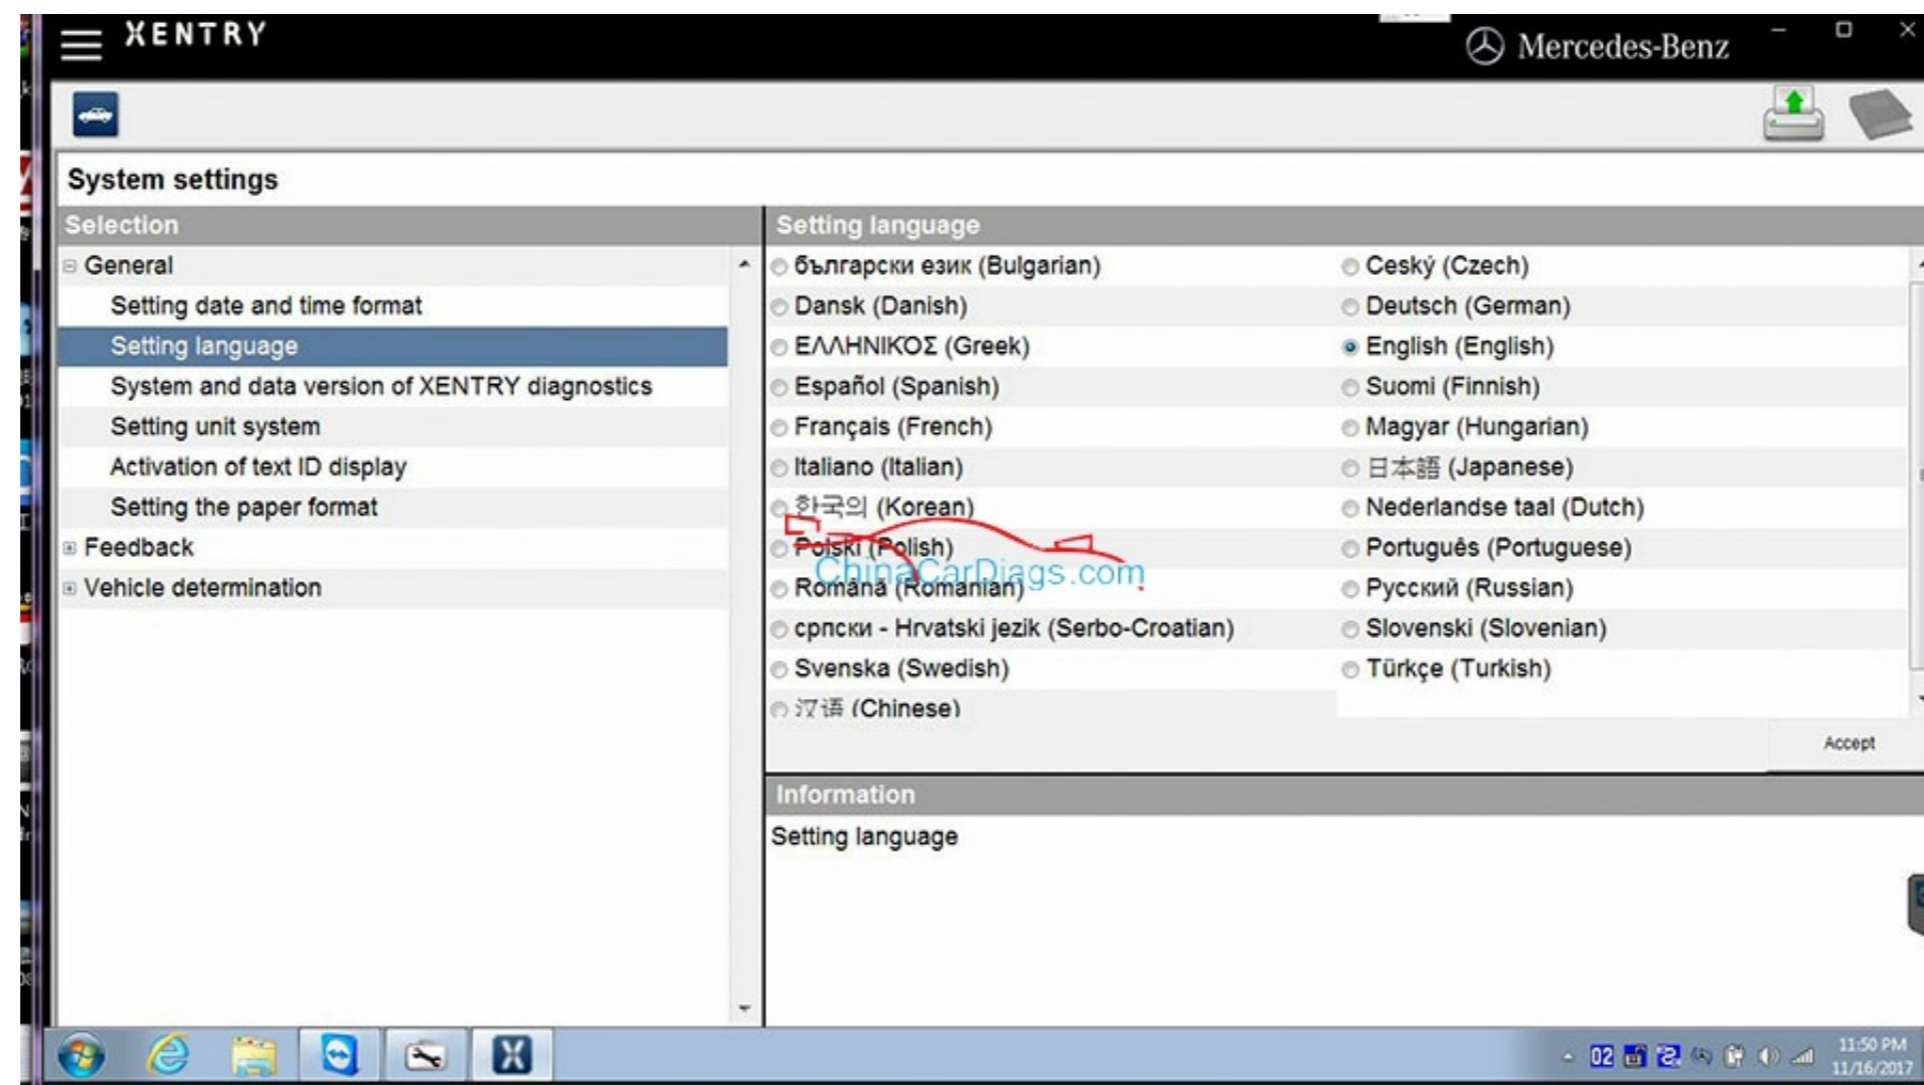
XENTRY

Mercedes-Benz

System settings

Selection

General

Setting date and time format

Setting language

System and data version of XENTRY diagnostics

Setting unit system

Activation of text ID display

Setting the paper format

Feedback

Vehicle determination

Setting language

български език (Bulgarian)

Dansk (Danish)

ΕΛΛΗΝΙΚΟΣ (Greek)

Español (Spanish)

Français (French)

Italiano (Italian)

한국의 (Korean)

Polski (Polish)

Româna (Romanian)

српски - Hrvatski jezik (Serbo-Croatian)

Svenska (Swedish)

汉语 (Chinese)

Ceský (Czech)

Deutsch (German)

English (English)

Suomi (Finnish)

Magyar (Hungarian)

日本語 (Japanese)

Nederlandse taal (Dutch)

Português (Portuguese)

Русский (Russian)

Slovenski (Slovenian)

Türkçe (Turkish)

ChinaCarDiags.com

Accept

Information

Setting language

11:50 PM
11/16/2017